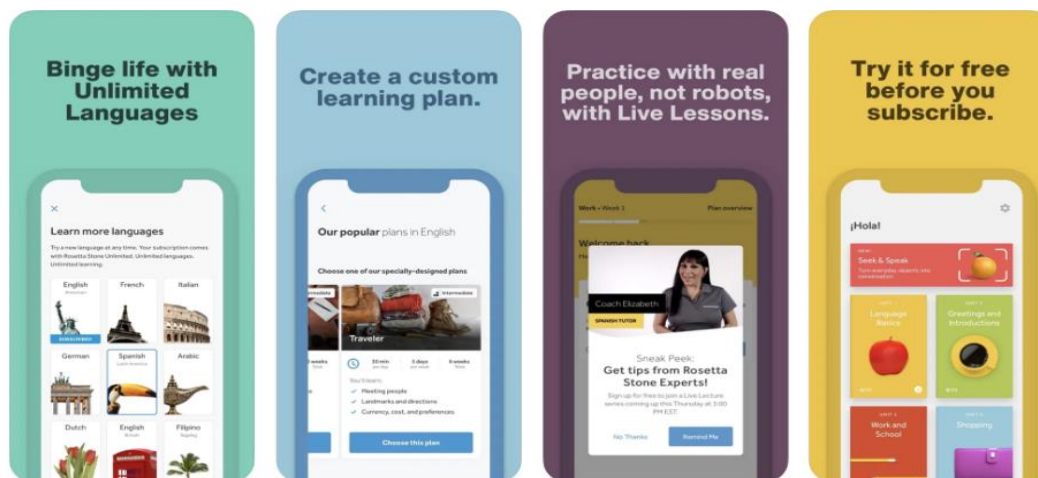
Binge life with Unlimited Languages

×

Learn more languages

Try a new language at any time. Your subscription comes with Rosetta Stone Unlimited. Unlimited languages. Unlimited learning.

English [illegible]

French

Italian

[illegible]

German

Spanish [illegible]

Arabic

Dutch

English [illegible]

Filipino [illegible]

Create a custom learning plan.

<

Our popular plans in English

Choose one of our specially-designed plans

Intermediate

Traveler

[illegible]

30 min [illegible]

3 days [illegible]

6 weeks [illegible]

You'll learn:

Meeting people

Landmarks and directions

Currency, cost, and preferences

Choose this plan

Practice with real people, not robots, with Live Lessons.

Week • Week 1

Plan overview

Welcome back

Coach Elizabeth

SPANISH TUTOR

Sneak Peek:
Get tips from Rosetta Stone Experts!

Sign up for free to join a Live Lecture series coming up this Thursday at 3:00 PM EST.

No Thanks

Remind Me

Try it for free before you subscribe.

¡Hola!

NEW

Seek & Speak

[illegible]

Language Basics

Greetings and Introductions

Work and School

Shopping